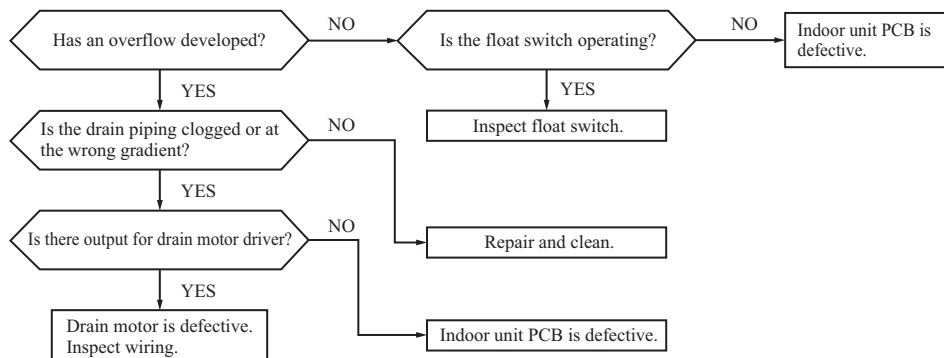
Has an overflow developed?

NO

Is the float switch operating?

NO

Indoor unit PCB is defective.

YES

YES

Inspect float switch.

Is the drain piping clogged or at the wrong gradient?

NO

YES

Is there output for drain motor driver?

NO

Repair and clean.

YES

Drain motor is defective. Inspect wiring.

Indoor unit PCB is defective.